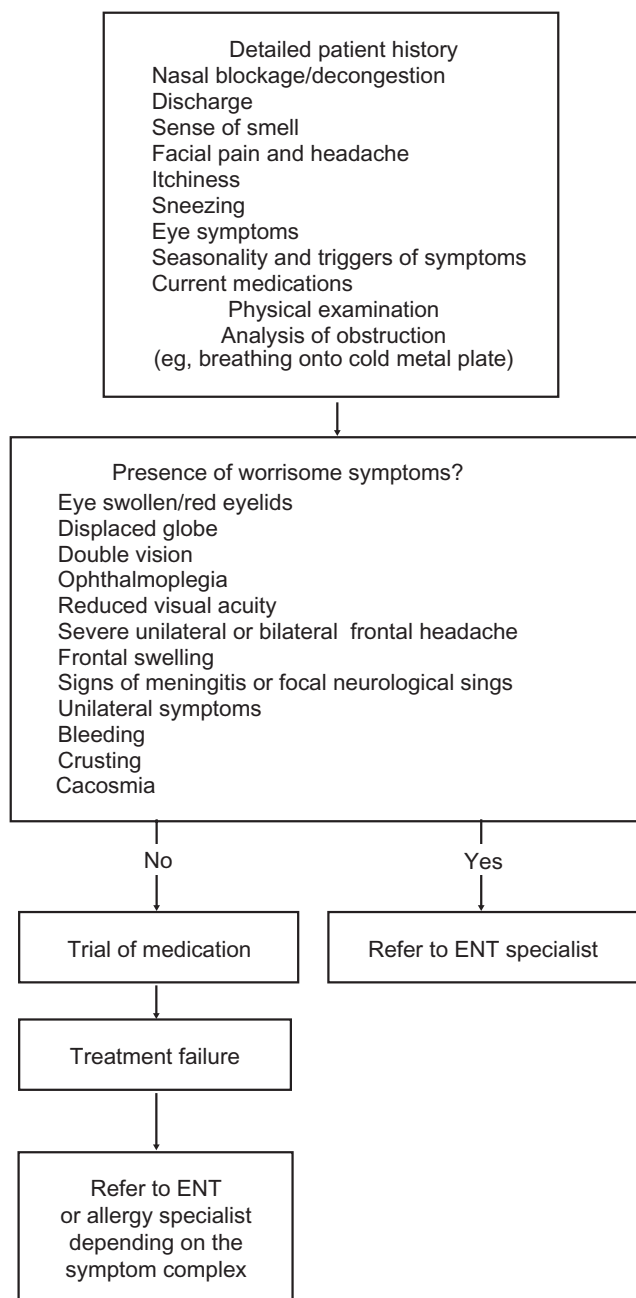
Detailed patient history
Nasal blockage/decongestion
Discharge
Sense of smell
Facial pain and headache
Itchiness
Sneezing
Eye symptoms
Seasonality and triggers of symptoms
Current medications
Physical examination
Analysis of obstruction
(eg, breathing onto cold metal plate)

Presence of worrisome symptoms?
Eye swollen/red eyelids
Displaced globe
Double vision
Ophthalmoplegia
Reduced visual acuity
Severe unilateral or bilateral frontal headache
Frontal swelling
Signs of meningitis or focal neurological sings
Unilateral symptoms
Bleeding
Crusting
Cacosmia

No

Yes

Trial of medication

Refer to ENT specialist

Treatment failure

Refer to ENT or allergy specialist depending on the symptom complex